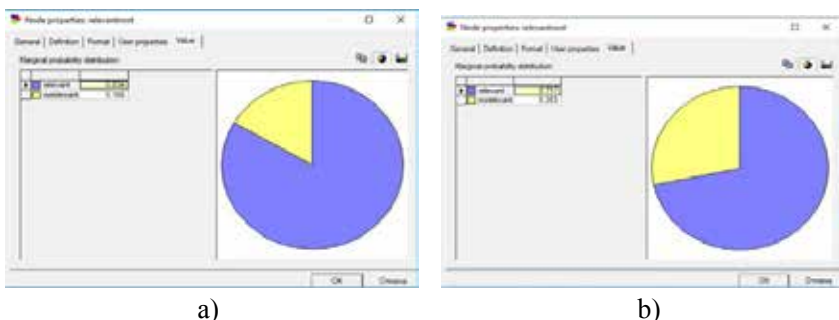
Node properties: relevantnost
General | Definition | Format | User properties | Value
Marginal probability distribution
relevant 0.8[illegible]
nerelevant 0.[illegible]
OK Otkaza

Node properties: relevantnost
General | Definition | Format | User properties | Value
Marginal probability distribution
relevant 0.7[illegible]
nerelevant 0.2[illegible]
OK Otkaza

a)

b)